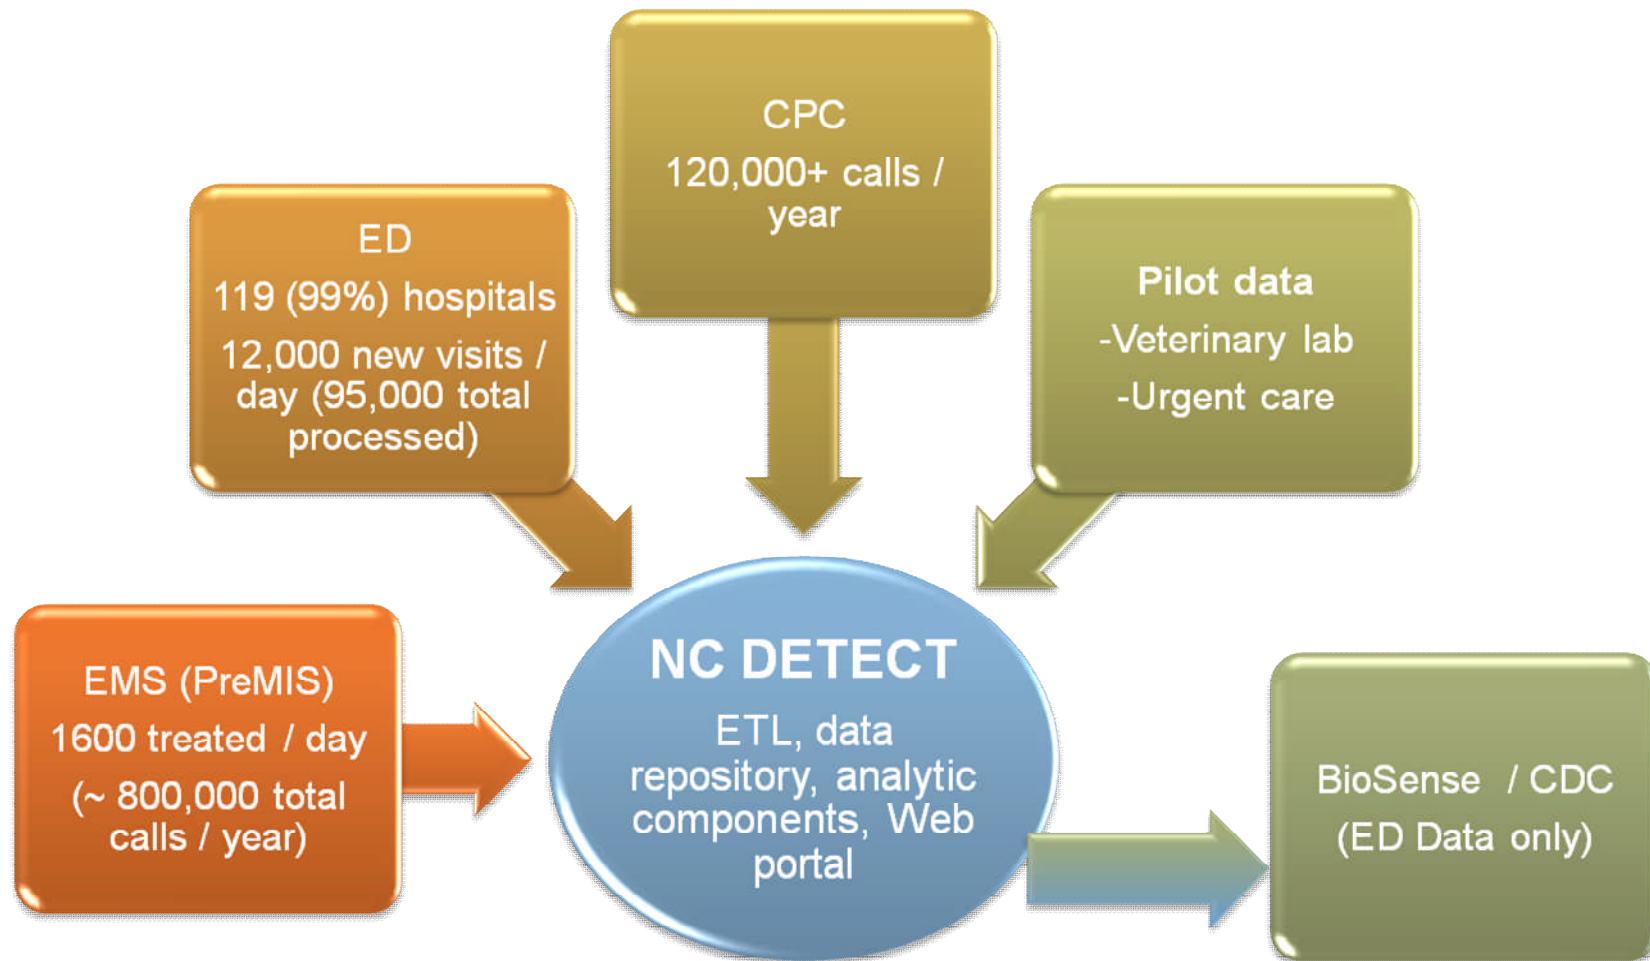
CPC

120,000+ calls / year

ED

119 (99%) hospitals

12,000 new visits / day (95,000 total processed)

Pilot data

-Veterinary lab

-Urgent care

EMS (PreMIS)

1600 treated / day

(~ 800,000 total calls / year)

NC DETECT

ETL, data repository, analytic components, Web portal

BioSense / CDC

(ED Data only)